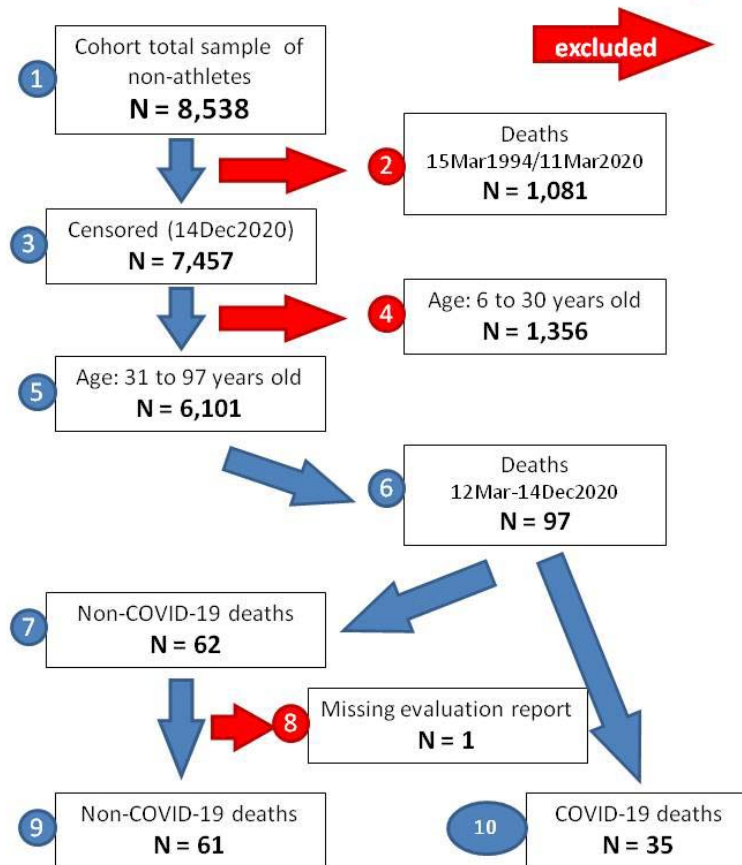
excluded

1 Cohort total sample of non-athletes
N = 8,538

2 Deaths
15Mar1994/11Mar2020
N = 1,081

3 Censored (14Dec2020)
N = 7,457

4 Age: 6 to 30 years old
N = 1,356

5 Age: 31 to 97 years old
N = 6,101

6 Deaths
12Mar-14Dec2020
N = 97

7 Non-COVID-19 deaths
N = 62

8 Missing evaluation report
N = 1

9 Non-COVID-19 deaths
N = 61

10 COVID-19 deaths
N = 35